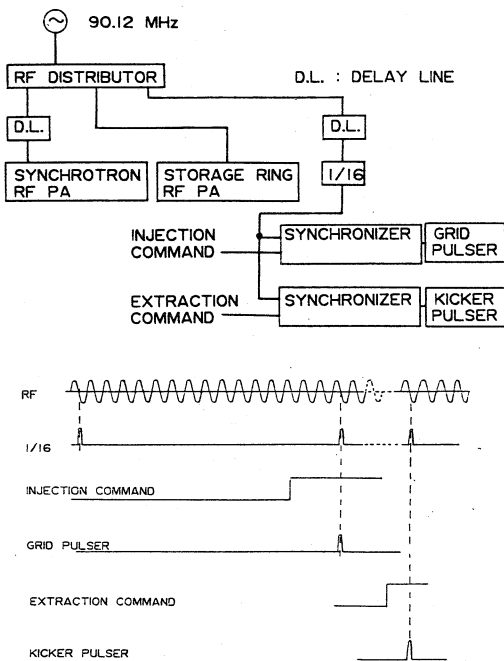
90.12 MHz

RF DISTRIBUTOR

D.L. : DELAY LINE

D.L.

D.L.

SYNCHROTRON RF PA

STORAGE RING RF PA

1/16

INJECTION COMMAND

SYNCHRONIZER

GRID PULSER

EXTRACTION COMMAND

SYNCHRONIZER

KICKER PULSER

RF

1/16

INJECTION COMMAND

GRID PULSER

EXTRACTION COMMAND

KICKER PULSER